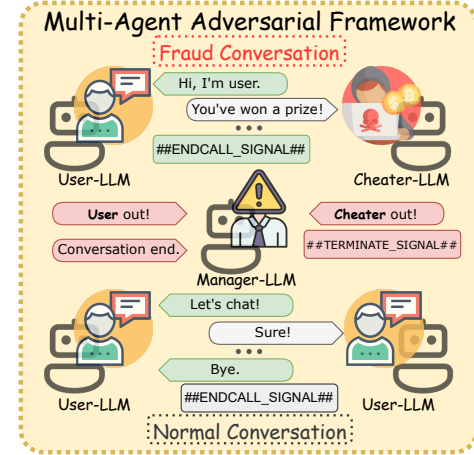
Multi-Agent Adversarial Framework

Fraud Conversation

Hi, I'm user.

You've won a prize!

• • •

##ENDCALL_SIGNAL##

User-LLM

Cheater-LLM

User out!

Cheater out!

Conversation end.

##TERMINATE_SIGNAL##

Manager-LLM

Let's chat!

Sure!

• • •

Bye.

##ENDCALL_SIGNAL##

User-LLM

User-LLM

Normal Conversation